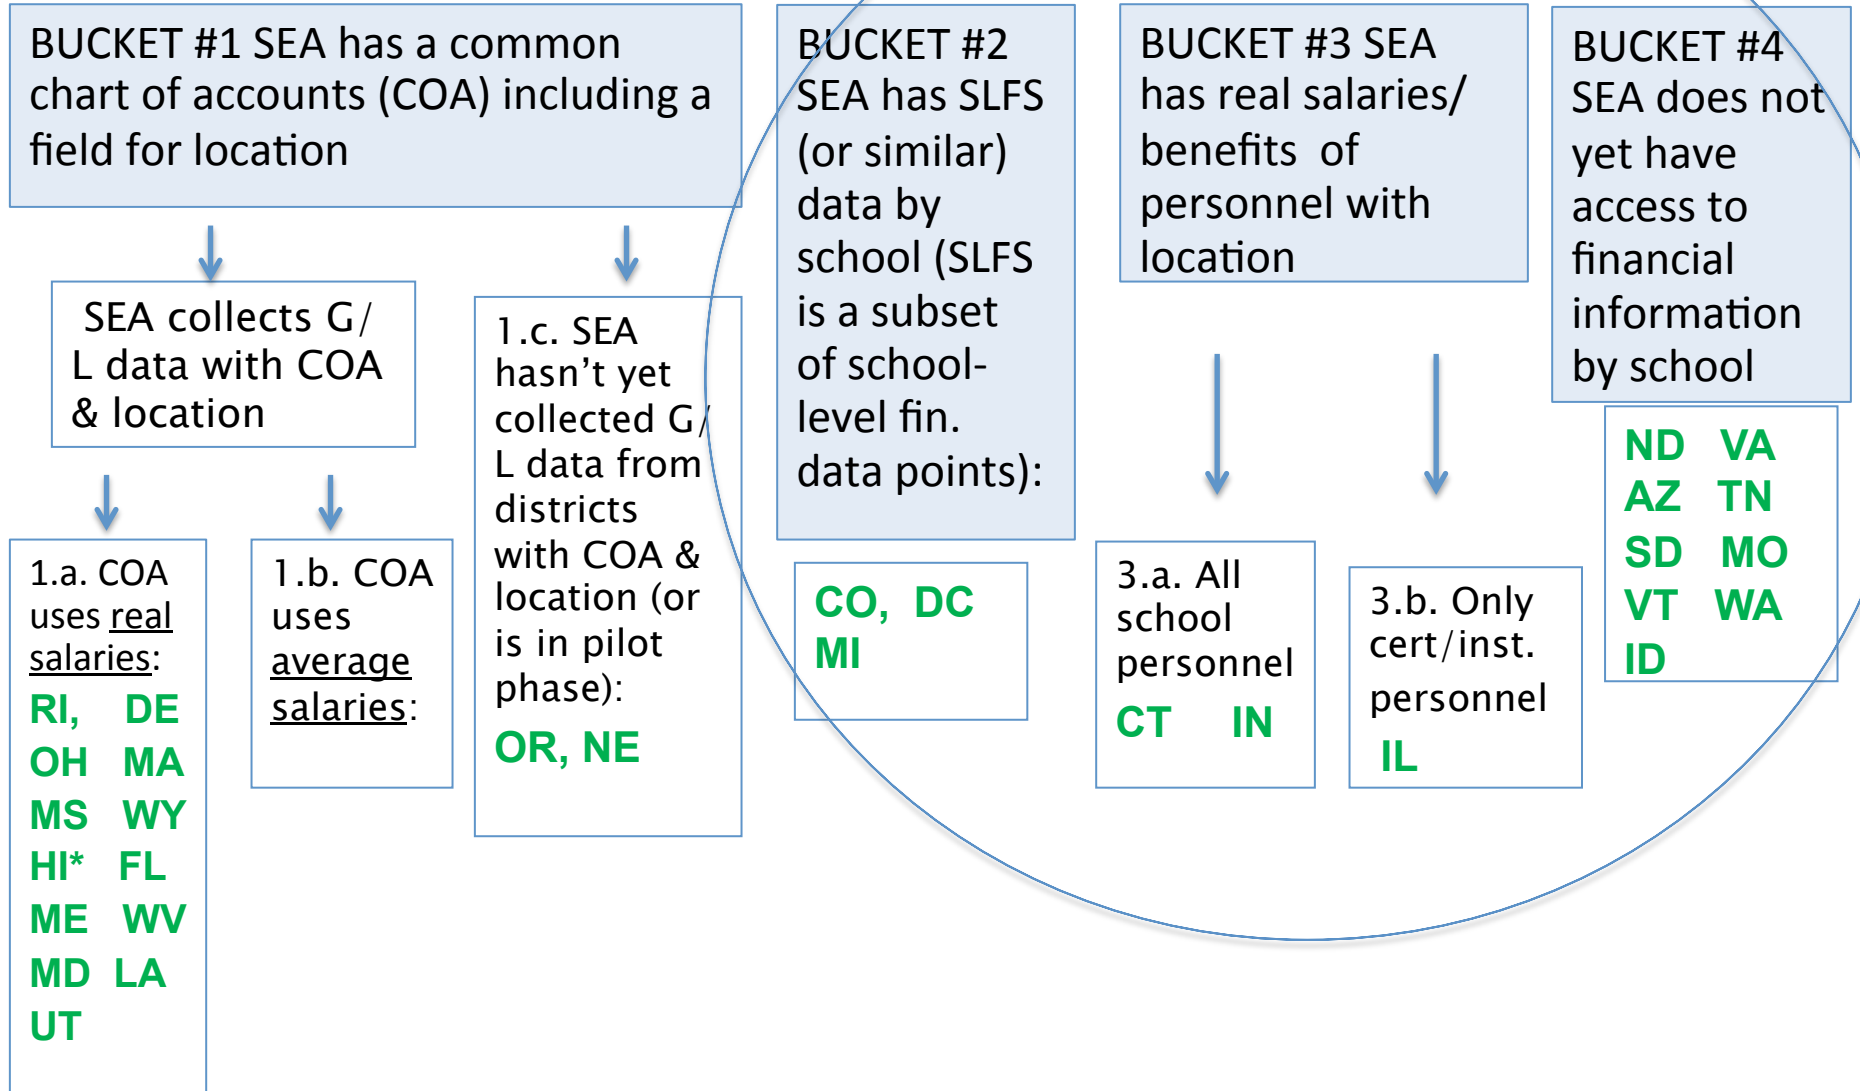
BUCKET #1 SEA has a common chart of accounts (COA) including a field for location

SEA collects G/L data with COA & location

1.a. COA uses real salaries:
RI, DE
OH MA
MS WY
HI* FL
ME WV
MD LA
UT

1.b. COA uses average salaries:

1.c. SEA hasn't yet collected G/L data from districts with COA & location (or is in pilot phase):
OR, NE

BUCKET #2 SEA has SLFS (or similar) data by school (SLFS is a subset of school-level fin. data points):

CO, DC
MI

BUCKET #3 SEA has real salaries/ benefits of personnel with location

3.a. All school personnel
CT IN

3.b. Only cert/inst. personnel
IL

BUCKET #4 SEA does not yet have access to financial information by school

ND VA
AZ TN
SD MO
VT WA
ID